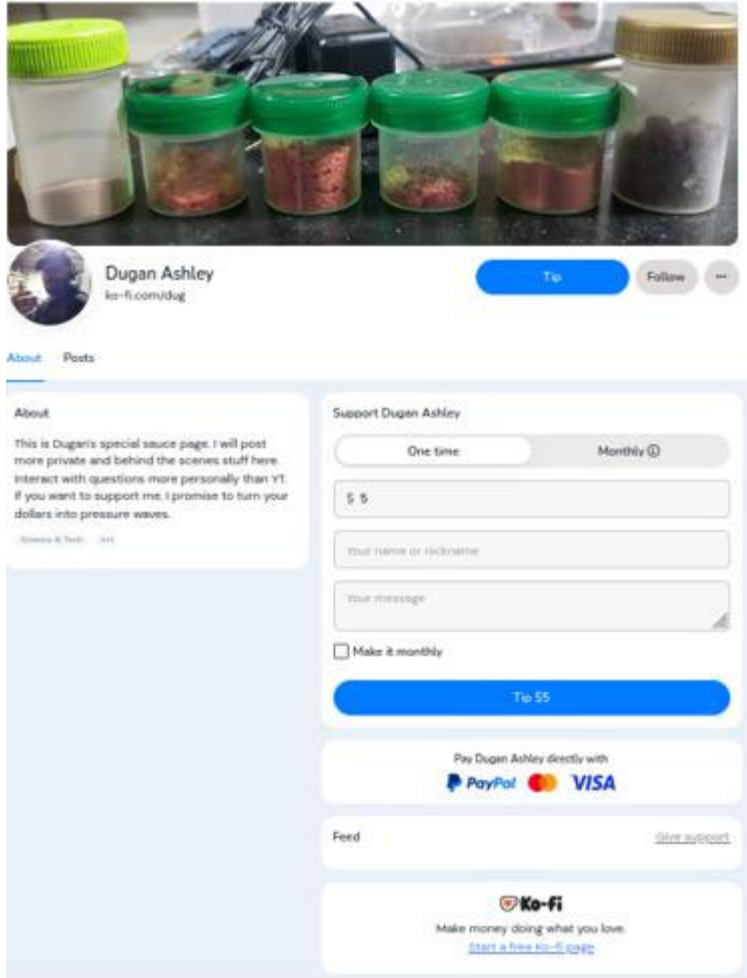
Dugan Ashley
ko-fi.com/dug

Tip
Follow
···

About
Posts

About

This is Dugan's special sauce page. I will post more private and behind the scenes stuff here. Interact with questions more personally than YT. If you want to support me, I promise to turn your dollars into pressure waves.

Science & Tech
Art

Support Dugan Ashley

One time
Monthly ⓘ

$ 5

Your name or nickname

Your message

Make it monthly

Tip $5

Pay Dugan Ashley directly with
PayPal
VISA

Feed
Give support

Ko-fi
Make money doing what you love.
Start a free Ko-fi page